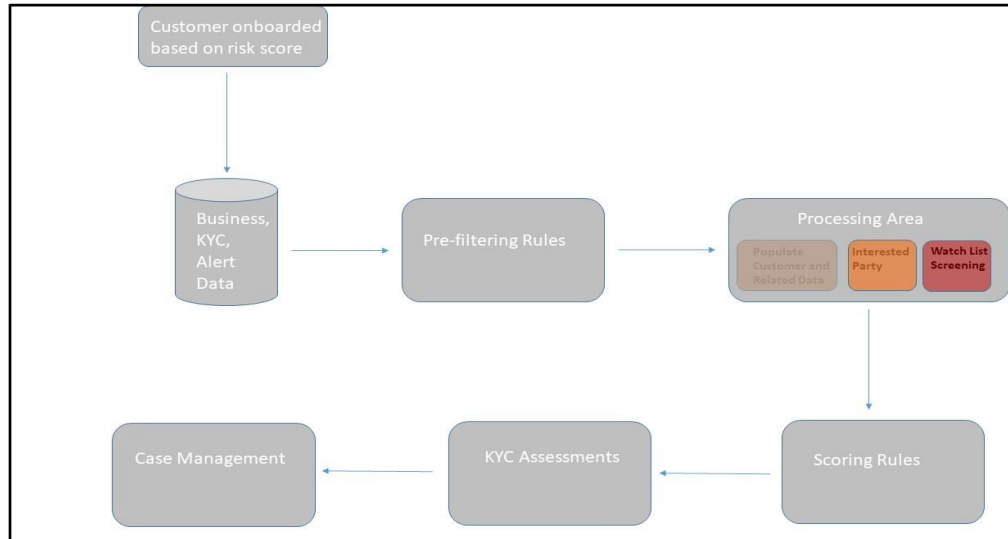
Customer onboarded based on risk score

Business, KYC, Alert Data

Pre-filtering Rules

Processing Area

Populate Customer and Related Data

Interested Party

Watch List Screening

Scoring Rules

KYC Assessments

Case Management